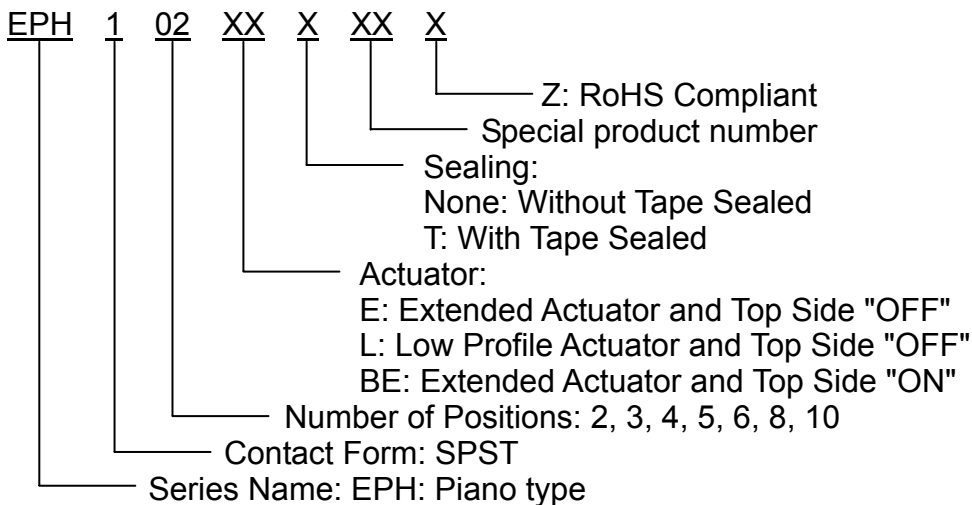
EPH 1 02 XX X XX X

Z: RoHS Compliant

Special product number

Sealing:
None: Without Tape Sealed
T: With Tape Sealed

Actuator:
E: Extended Actuator and Top Side "OFF"
L: Low Profile Actuator and Top Side "OFF"
BE: Extended Actuator and Top Side "ON"

Number of Positions: 2, 3, 4, 5, 6, 8, 10

Contact Form: SPST

Series Name: EPH: Piano type